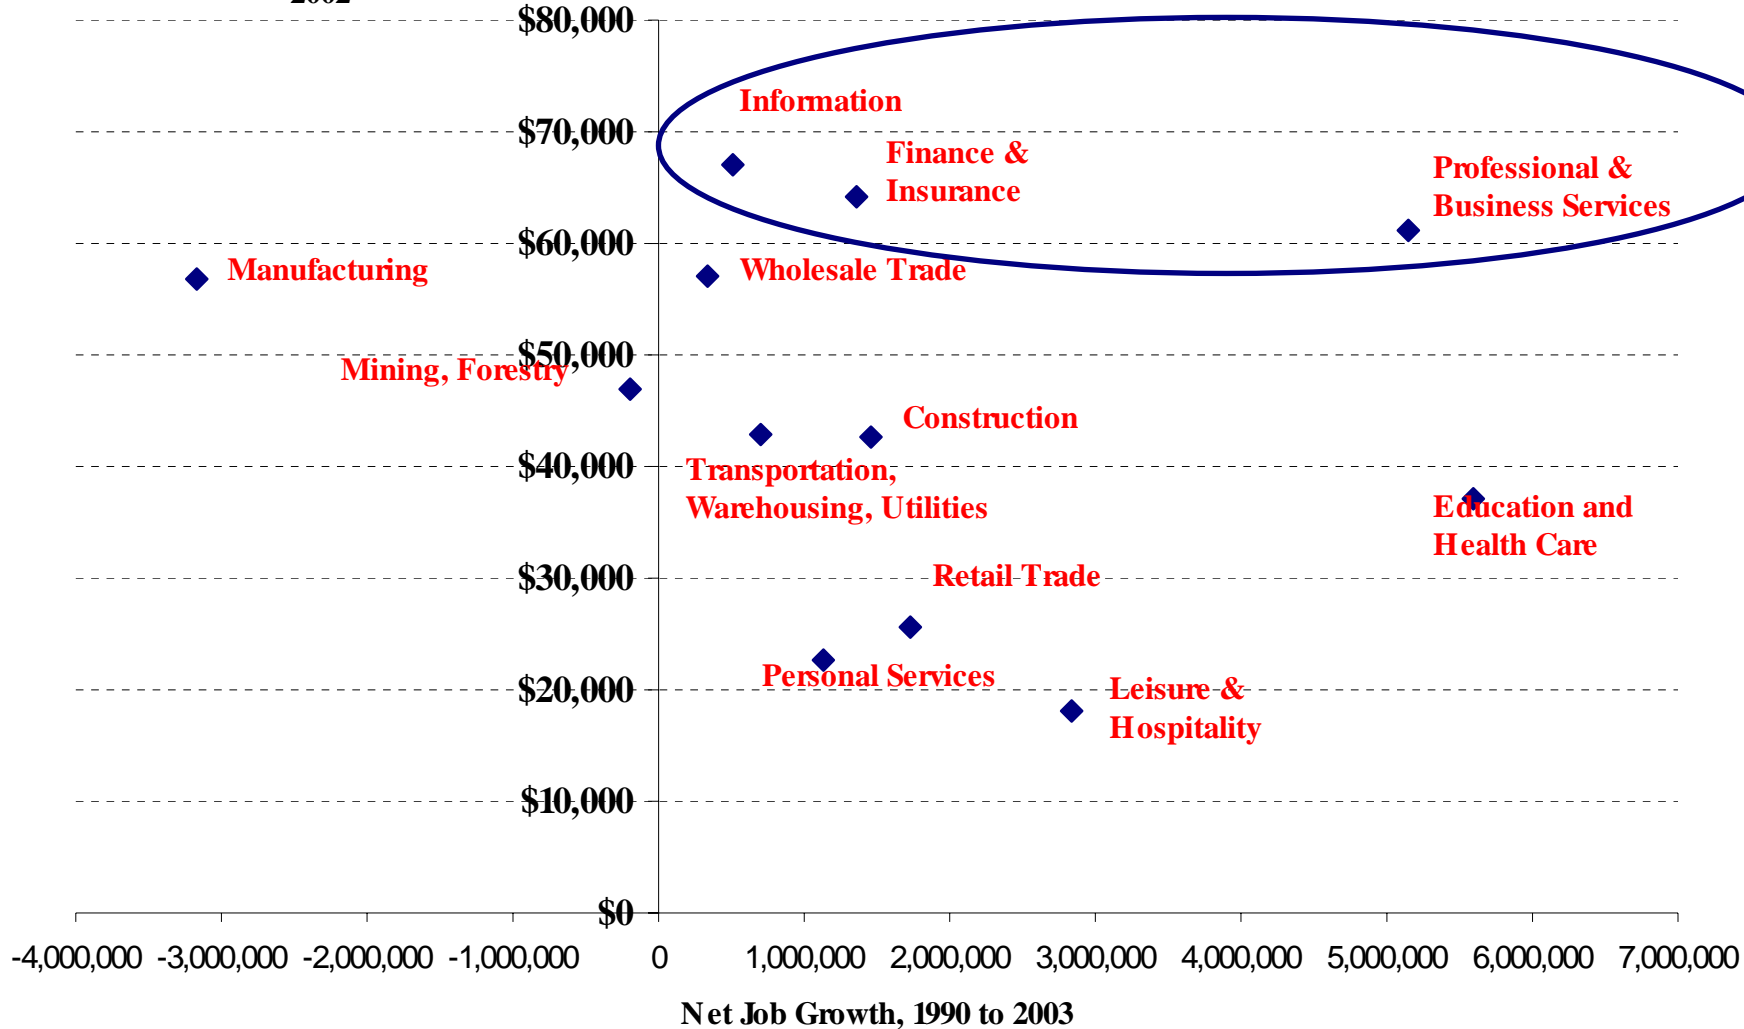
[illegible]

$80,000

$70,000

$60,000

$50,000

$40,000

$30,000

$20,000

$10,000

$0

Information

Finance & Insurance

Professional & Business Services

Manufacturing

Wholesale Trade

Mining, Forestry

Construction

Transportation, Warehousing, Utilities

Education and Health Care

Retail Trade

Personal Services

Leisure & Hospitality

-4,000,000 -3,000,000 -2,000,000 -1,000,000 0 1,000,000 2,000,000 3,000,000 4,000,000 5,000,000 6,000,000 7,000,000

Net Job Growth, 1990 to 2003